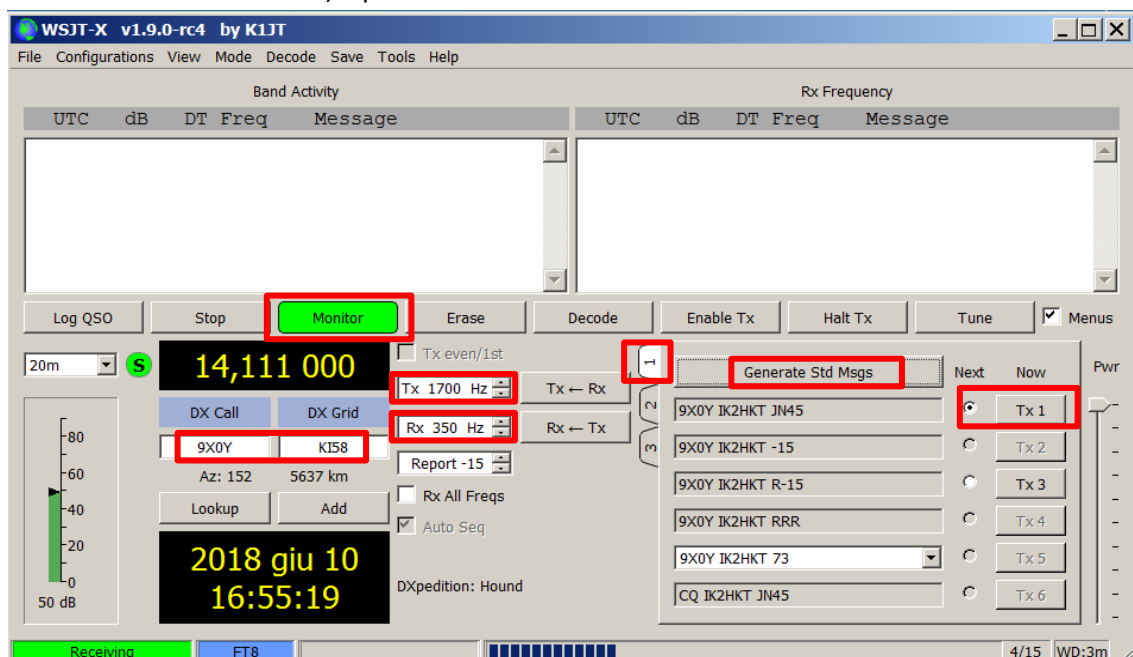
WSJT-X v1.9.0-rc4 by K1JT

File Configurations View Mode Decode Save Tools Help

Band Activity

UTC dB DT Freq Message

Rx Frequency

UTC dB DT Freq Message

Log QSO Stop Monitor Erase Decode Enable Tx Halt Tx Tune Menus

20m

S

14,111 000

Tx even/1st

Tx 1700 Hz

Tx ← Rx

Rx 350 Hz

Rx ← Tx

Report -15

Rx All Freqs

Auto Seq

DX Call DX Grid

9X0Y KI58

Az: 152 5637 km

Lookup Add

2018 giu 10
16:55:19

DXpedition: Hound

1
2
3

Generate Std Msgs

Next Now

9X0Y IK2HKT JN45 Tx 1
9X0Y IK2HKT -15 Tx 2
9X0Y IK2HKT R-15 Tx 3
9X0Y IK2HKT RRR Tx 4
9X0Y IK2HKT 73 Tx 5
CQ IK2HKT JN45 Tx 6

Pwr

80
60
40
20
0
50 dB

Receiving FT8 4/15 WD:3m